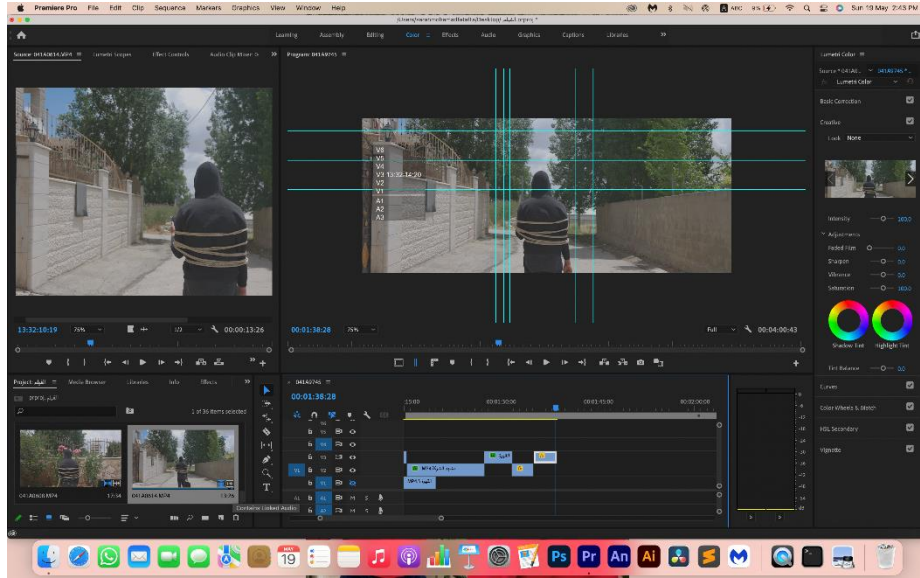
Premiere Pro File Edit Clip Sequence Markers Graphics View Window Help

Sun 19 May 2:43 PM

Learning Assembly Editing Color Effects Audio Graphics Captions Libraries

Source: 041A0614.MP4 Lumetri Scopes Effect Controls Audio Clip Mixer

Program: 04149745

Lumetri Color

Lumetri Color

Basic Correction

Creative

Look None

V6
V5
V4
V3 13:32:12:20
V2
V1
A1
A2
A3

13:32:10:19 75% 1/2 00:00:13:26

00:01:38:28 75% Full 00:04:00:43

Intensity 100.0

Adjustments

Faded Film 0.0

Sharpen 0.0

Vibrance 0.0

Saturation 100.0

Shadow Tint Highlight Tint

Tint Balance 0.0

Curves

Color Wheels & Match

HSL Secondary

Vignette

Project Media Browser Libraries Info Effects

1 of 36 items selected

041A0613.MP4 041A0614.MP4

04149745

00:01:38:28

15:00 00:01:30:00 00:01:45:00 00:02:00:00

V6 V5 V4 V3 V2 V1 A1 A2

Combine Linked Audio